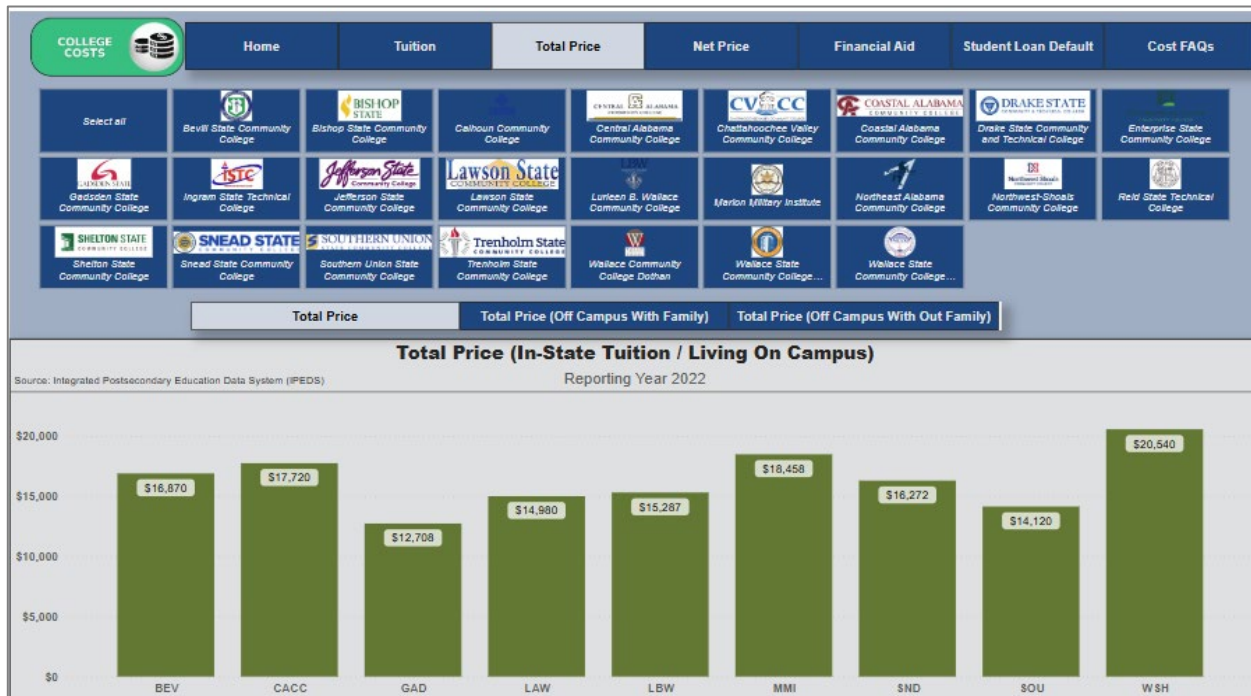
COLLEGE COSTS

Home | Tuition | Total Price | Net Price | Financial Aid | Student Loan Default | Cost FAQs

Select all

BISHOP STATE

Bevill State Community College

Bishop State Community College

Calhoun Community College

CENTRAL ALABAMA

Central Alabama Community College

CVCC

Chattahoochee Valley Community College

COASTAL ALABAMA COMMUNITY COLLEGE

Coastal Alabama Community College

DRAKE STATE

Drake State Community and Technical College

Enterprise State Community College

GADSDEN STATE

Gadsden State Community College

ISTC

Ingram State Technical College

Jefferson State Community College

Jefferson State Community College

Lawson State COMMUNITY COLLEGE

Lawson State Community College

LBW

Lurleen B. Wallace Community College

Marion Military Institute

Northeast Alabama Community College

Northwest-Shoals Community College

Reid State Technical College

SHELTON STATE COMMUNITY COLLEGE

Shelton State Community College

SNEAD STATE COMMUNITY COLLEGE

Snead State Community College

SOUTHERN UNION STATE COMMUNITY COLLEGE

Southern Union State Community College

Trenholm State COMMUNITY COLLEGE

Trenholm State Community College

Wallace Community College Dothan

Wallace State Community College...

Wallace State Community College...

Total Price | Total Price (Off Campus With Family) | Total Price (Off Campus With Out Family)

Total Price (In-State Tuition / Living On Campus)

Source: Integrated Postsecondary Education Data System (IPEDS)

Reporting Year 2022

$20,000
$15,000
$10,000
$5,000
$0

$16,870
$17,720
$12,708
$14,980
$15,287
$18,458
$16,272
$14,120
$20,540

BEV CACC GAD LAW LBW MMI SND SOU WSH